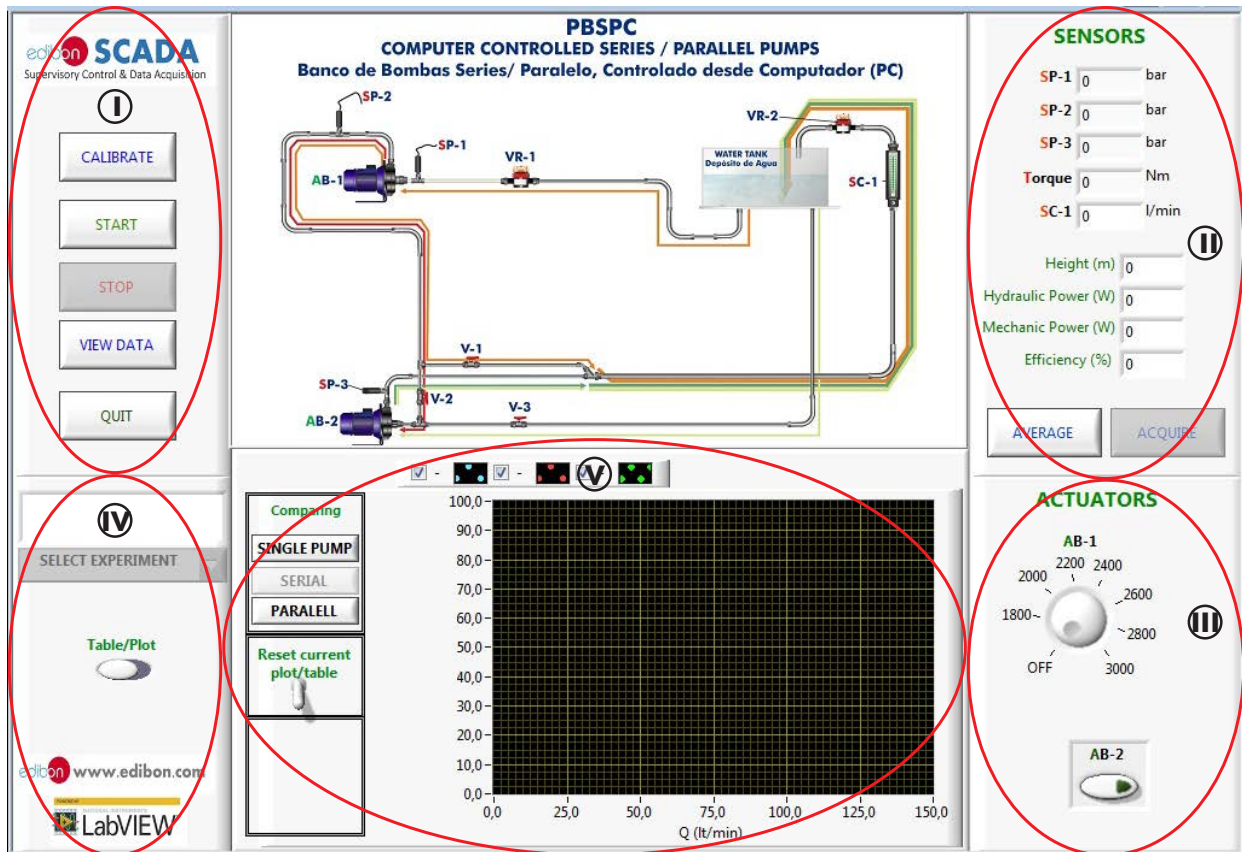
edibon SCADA
Supervisory Control & Data Acquisition

I

CALIBRATE

START

STOP

VIEW DATA

QUIT

PBSPC
COMPUTER CONTROLLED SERIES / PARALLEL PUMPS
Banco de Bombas Series/ Paralelo, Controlado desde Computador (PC)

SP-2
SP-1
AB-1
VR-1
WATER TANK
Depósito de Agua
VR-2
SC-1
V-1
SP-3
V-2
V-3
AB-2

SENSORS
SP-1 0 bar
SP-2 0 bar
SP-3 0 bar
Torque 0 Nm
SC-1 0 l/min

II

Height (m) 0
Hydraulic Power (W) 0
Mechanic Power (W) 0
Efficiency (%) 0

AVERAGE
ACQUIRE

IV

SELECT EXPERIMENT

Table/Plot

edibon www.edibon.com
LabVIEW

V

Comparing
SINGLE PUMP
SERIAL
PARALELL

Reset current plot/table

100,0
90,0
80,0
70,0
60,0
50,0
40,0
30,0
20,0
10,0
0,0
0,0 25,0 50,0 75,0 100,0 125,0 150,0
Q (lt/min)

ACTUATORS
AB-1
2200 2400
2000 2600
1800 2800
OFF 3000

III

AB-2